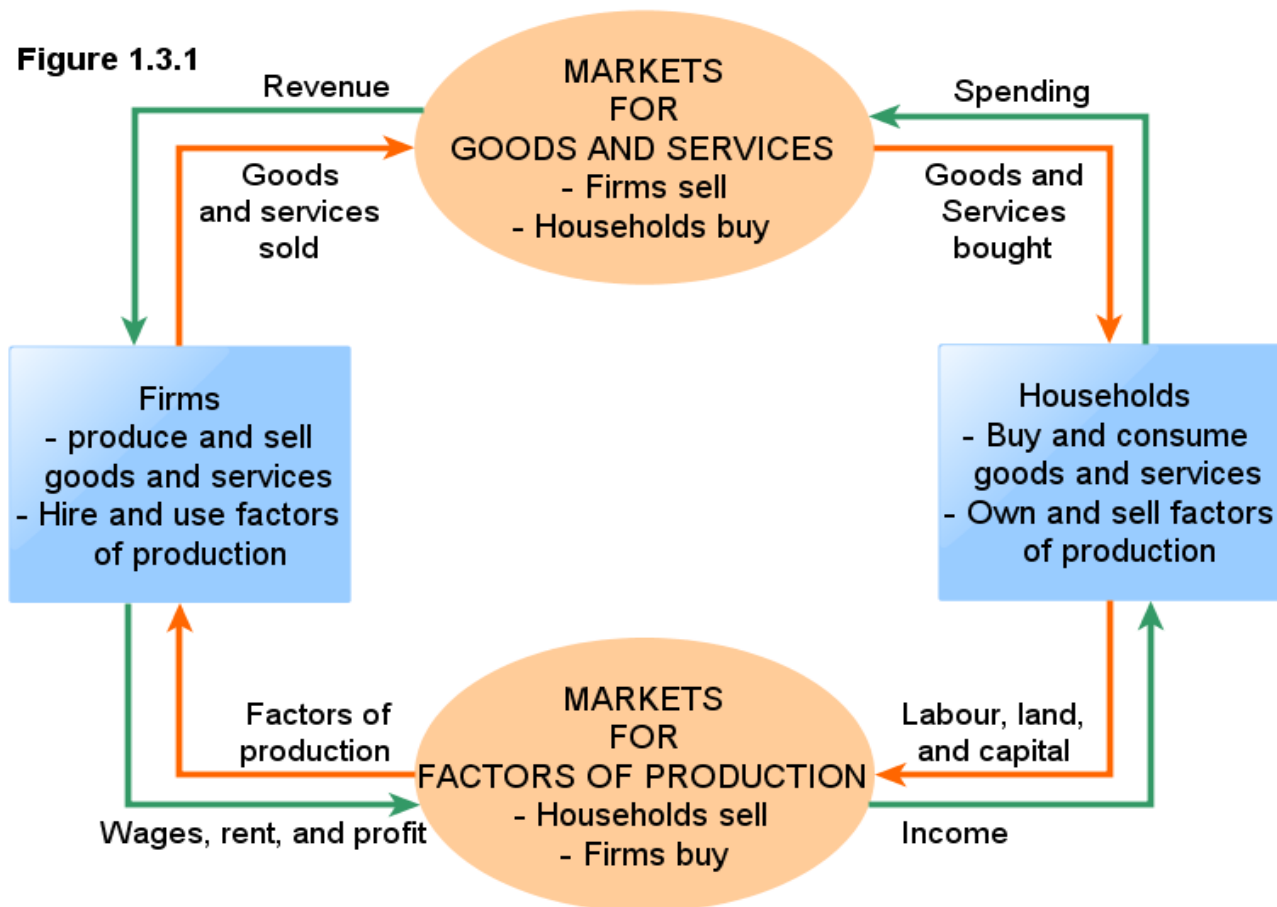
Figure 1.3.1

Revenue

MARKETS FOR GOODS AND SERVICES
- Firms sell
- Households buy

Spending

Goods and services sold

Goods and Services bought

Firms
- produce and sell goods and services
- Hire and use factors of production

Households
- Buy and consume goods and services
- Own and sell factors of production

Factors of production

MARKETS FOR FACTORS OF PRODUCTION
- Households sell
- Firms buy

Labour, land, and capital

Wages, rent, and profit

Income